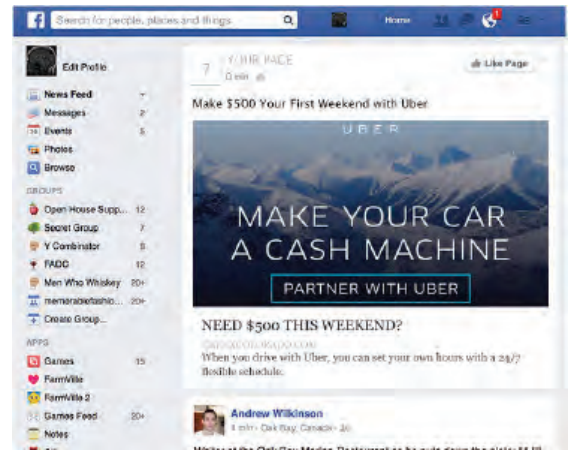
Search for people, places and things

Home

Edit Profile

News Feed
Messages 2
Events 5
Photos
Browse

GROUPS
Open House Supp... 12
Secret Group 7
Y Combinator 8
FADC 12
Men Who Whiskey 20+
memorablefashio... 20+
Create Group...

APPS
Games 15
FarmVille
FarmVille 2
Games Feed 20+
Notes

YOUR PAGE
6 min

Like Page

Make $500 Your First Weekend with Uber

UBER

MAKE YOUR CAR A CASH MACHINE

PARTNER WITH UBER

NEED $500 THIS WEEKEND?
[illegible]
When you drive with Uber, you can set your own hours with a 24/7 flexible schedule.

Andrew Wilkinson
4 min · Oak Bay, Canada

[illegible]